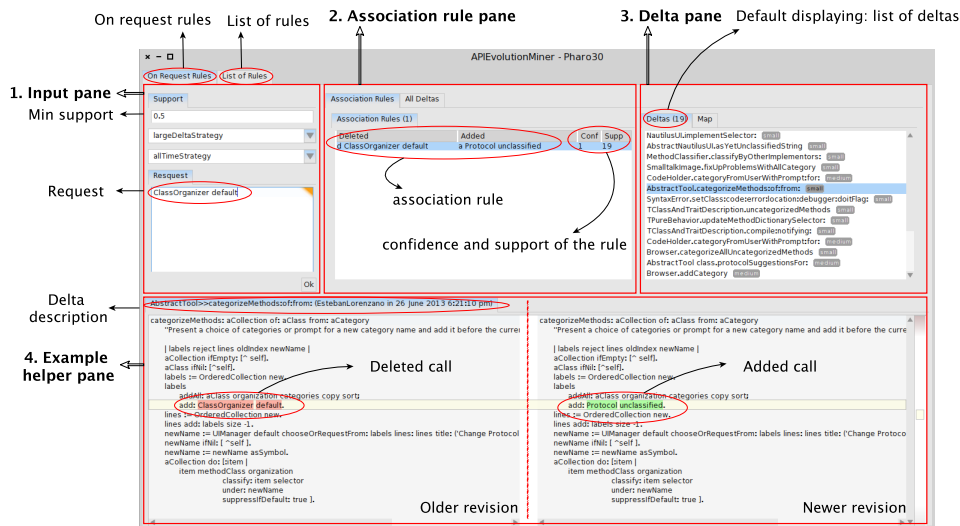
On request rules
List of rules
2. Association rule pane
3. Delta pane
Default displaying: list of deltas

APIEvolutionMiner - Pharo30

On Request Rules
List of Rules

1. Input pane
Min support
Request

Support
0.5
largeDeltaStrategy
allTimeStrategy
Resquest
ClassOrganizer default
Ok

Association Rules
All Deltas
Association Rules (1)

| Deleted | Added | Conf | Supp |
|---|---|---|---|
| d ClassOrganizer default | a Protocol unclassified | 1 | 19 |

association rule
confidence and support of the rule

Deltas (19)
Map
NautilusUI.implementSelector: small
AbstractNautilusUI.asYetUnclassifiedString small
MethodClassifier.classifyByOtherImplementors: small
SmalltalkImage.fixUpProblemsWithAllCategory small
CodeHolder.categoryFromUserWithPrompt:for: medium
AbstractTool.categorizeMethods:of:from: small
SyntaxError.setClass:code:errorlocation:debugger:doitFlag: small
TClassAndTraitDescription.uncategorizedMethods small
TPureBehavior.updateMethodDictionarySelector: small
TClassAndTraitDescription.compile:notifying: small
CodeHolder.categoryFromUserWithPrompt:for: medium
Browser.categorizeAllUncategorizedMethods small
AbstractTool class.protocolSuggestionsFor: medium
Browser.addCategory medium

Delta description
AbstractTool>>categorizeMethods:of:from: (EstebanLorenzano in 26 June 2013 6:21:10 pm)

4. Example helper pane

categorizeMethods: aCollection of: aClass from: aCategory
"Present a choice of categories or prompt for a new category name and add it before the curre
| labels reject lines oldIndex newName |
aCollection ifEmpty: [^ self].
aClass ifNil: [^self].
labels := OrderedCollection new.
labels
addAll: aClass organization categories copy sort;
add: ClassOrganizer default.
lines := OrderedCollection new.
lines add: labels size -1.
newName := UIManager default chooseOrRequestFrom: labels lines: lines title: ('Change Protocol
newName ifNil: [ ^self ].
newName := newName asSymbol.
aCollection do: [:item |
item methodClass organization
classify: item selector
under: newName
suppressIfDefault: true ].

Deleted call
Older revision

categorizeMethods: aCollection of: aClass from: aCategory
"Present a choice of categories or prompt for a new category name and add it before the curre
| labels reject lines oldIndex newName |
aCollection ifEmpty: [^ self].
aClass ifNil: [^self].
labels := OrderedCollection new.
labels
addAll: aClass organization categories copy sort;
add: Protocol unclassified.
lines := OrderedCollection new.
lines add: labels size -1.
newName := UIManager default chooseOrRequestFrom: labels lines: lines title: ('Change Protoco
newName ifNil: [ ^self ].
newName := newName asSymbol.
aCollection do: [:item |
item methodClass organization
classify: item selector
under: newName
suppressIfDefault: true ].

Added call
Newer revision